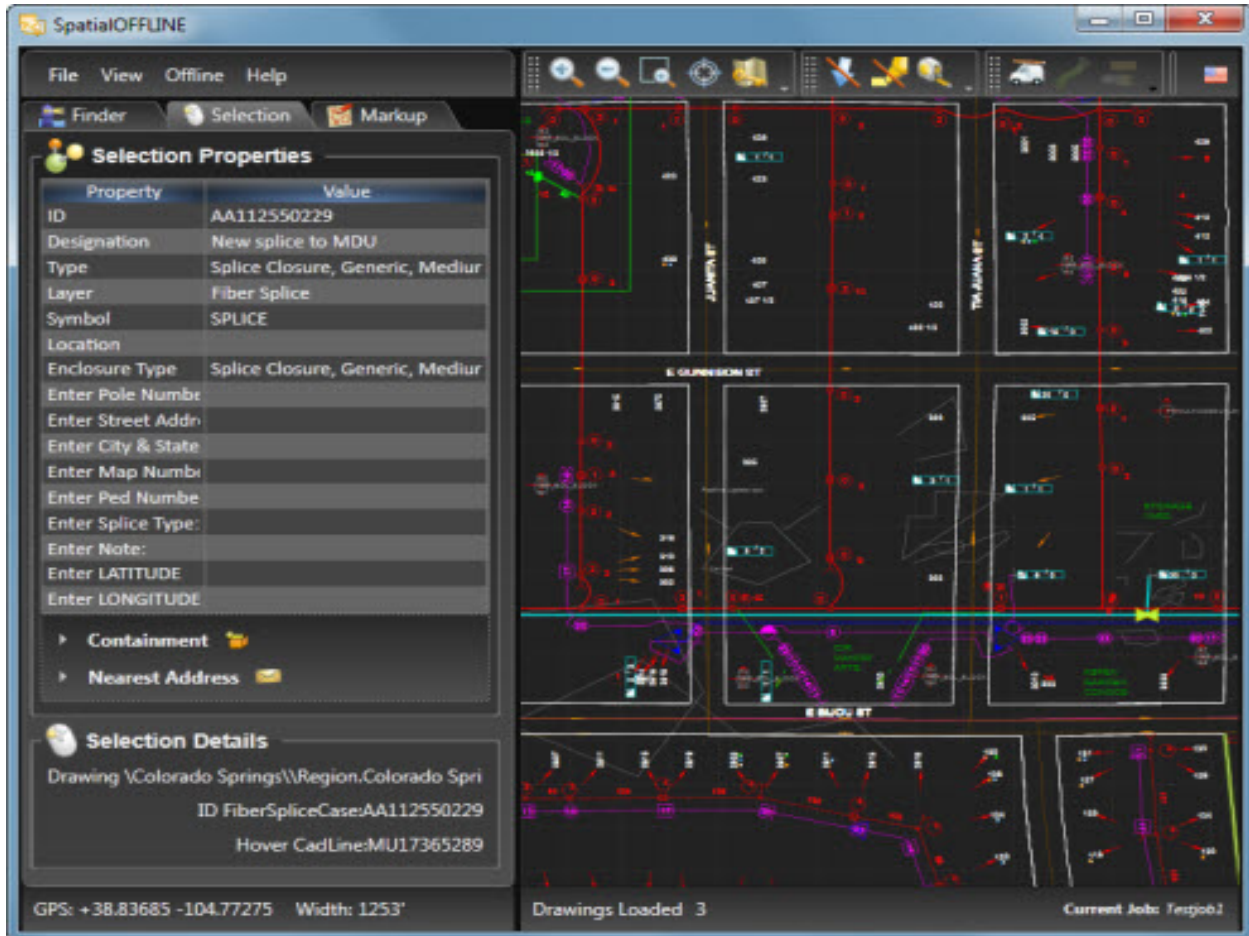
SpatialOFFLINE

File View Offline Help

Finder Selection Markup

Selection Properties

| Property | Value |
|---|---|
| ID | AA112550229 |
| Designation | New splice to MDU |
| Type | Splice Closure, Generic, Mediur |
| Layer | Fiber Splice |
| Symbol | SPLICE |
| Location | |
| Enclosure Type | Splice Closure, Generic, Mediur |
| Enter Pole Numbe | |
| Enter Street Addr | |
| Enter City & State | |
| Enter Map Numbe | |
| Enter Ped Numbe | |
| Enter Splice Type: | |
| Enter Note: | |
| Enter LATITUDE | |
| Enter LONGITUDE | |

Containment

Nearest Address

Selection Details

Drawing \Colorado Springs\\Region.Colorado Spri

ID FiberSpliceCase:AA112550229

Hover CadLine:MU17365289

GPS: +38.83685 -104.77275 Width: 1253'

E GUNNISON ST

E BIJOU ST

Drawings Loaded 3

Current Job: Testjob1